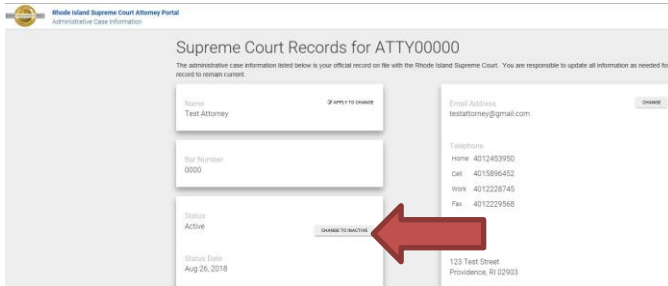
Rhode Island Supreme Court Attorney Portal
Administrative Case Information

Supreme Court Records for ATTY00000

The administrative case information listed below is your official record on file with the Rhode Island Supreme Court. You are responsible to update all information as needed for record to remain current.

Name
Test Attorney
APPLY TO CHANGE

Bar Number
0000

Status
Active
CHANGE TO INACTIVE

Status Date
Aug 26, 2018

Email Address
testattorney@gmail.com
CHANGE

Telephone
Home 4012453950
Cell 4015896452
Work 4012228745
Fax 4012229566

123 Test Street
Providence, RI 02903